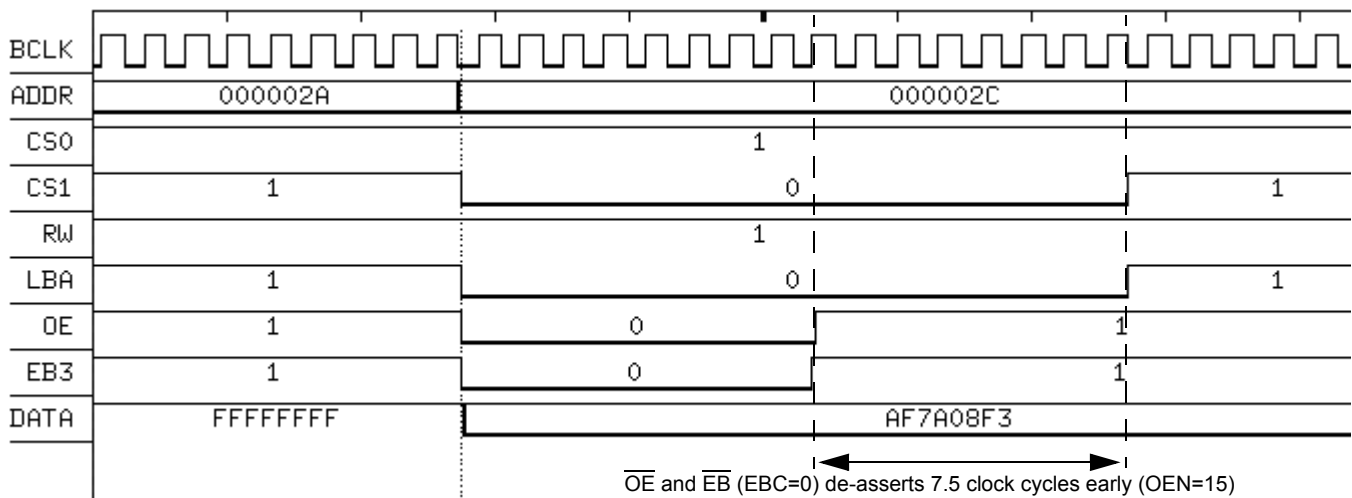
BCLK

ADDR 000002A 000002C

CS0 1

CS1 1 0 1

RW 1

LBA 1 0 1

OE 1 0 1

EB3 1 0 1

DATA FFFFFFFF AF7A08F3

$\overline{\text{OE}}$ and $\overline{\text{EB}}$ (EBC=0) de-asserts 7.5 clock cycles early (OEN=15)